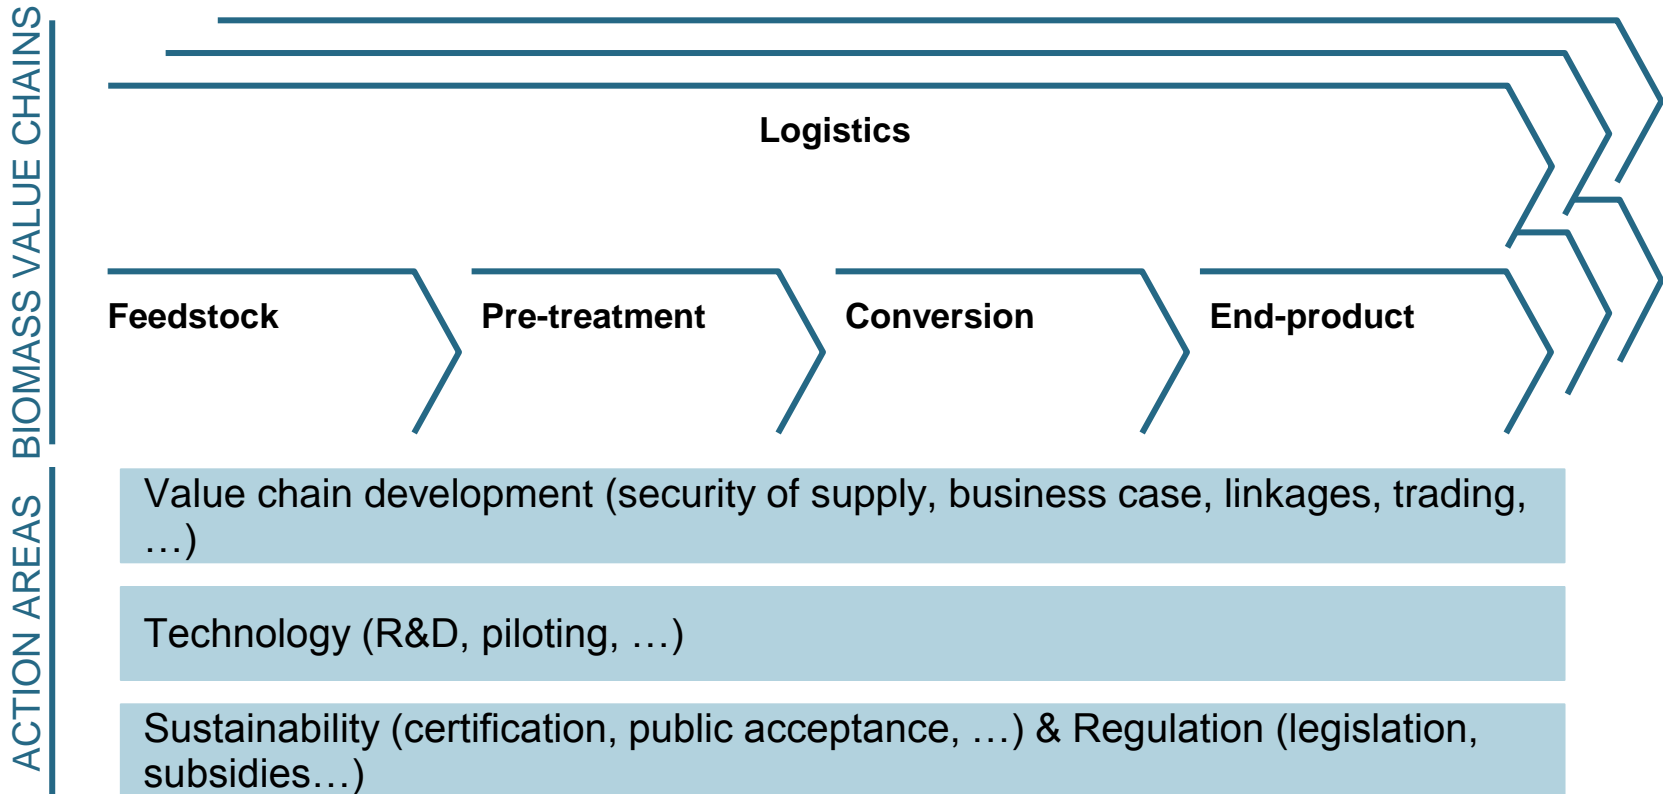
BIOMASS VALUE CHAINS

Logistics

Feedstock

Pre-treatment

Conversion

End-product

ACTION AREAS

Value chain development (security of supply, business case, linkages, trading, …)

Technology (R&D, piloting, …)

Sustainability (certification, public acceptance, …) & Regulation (legislation, subsidies…)